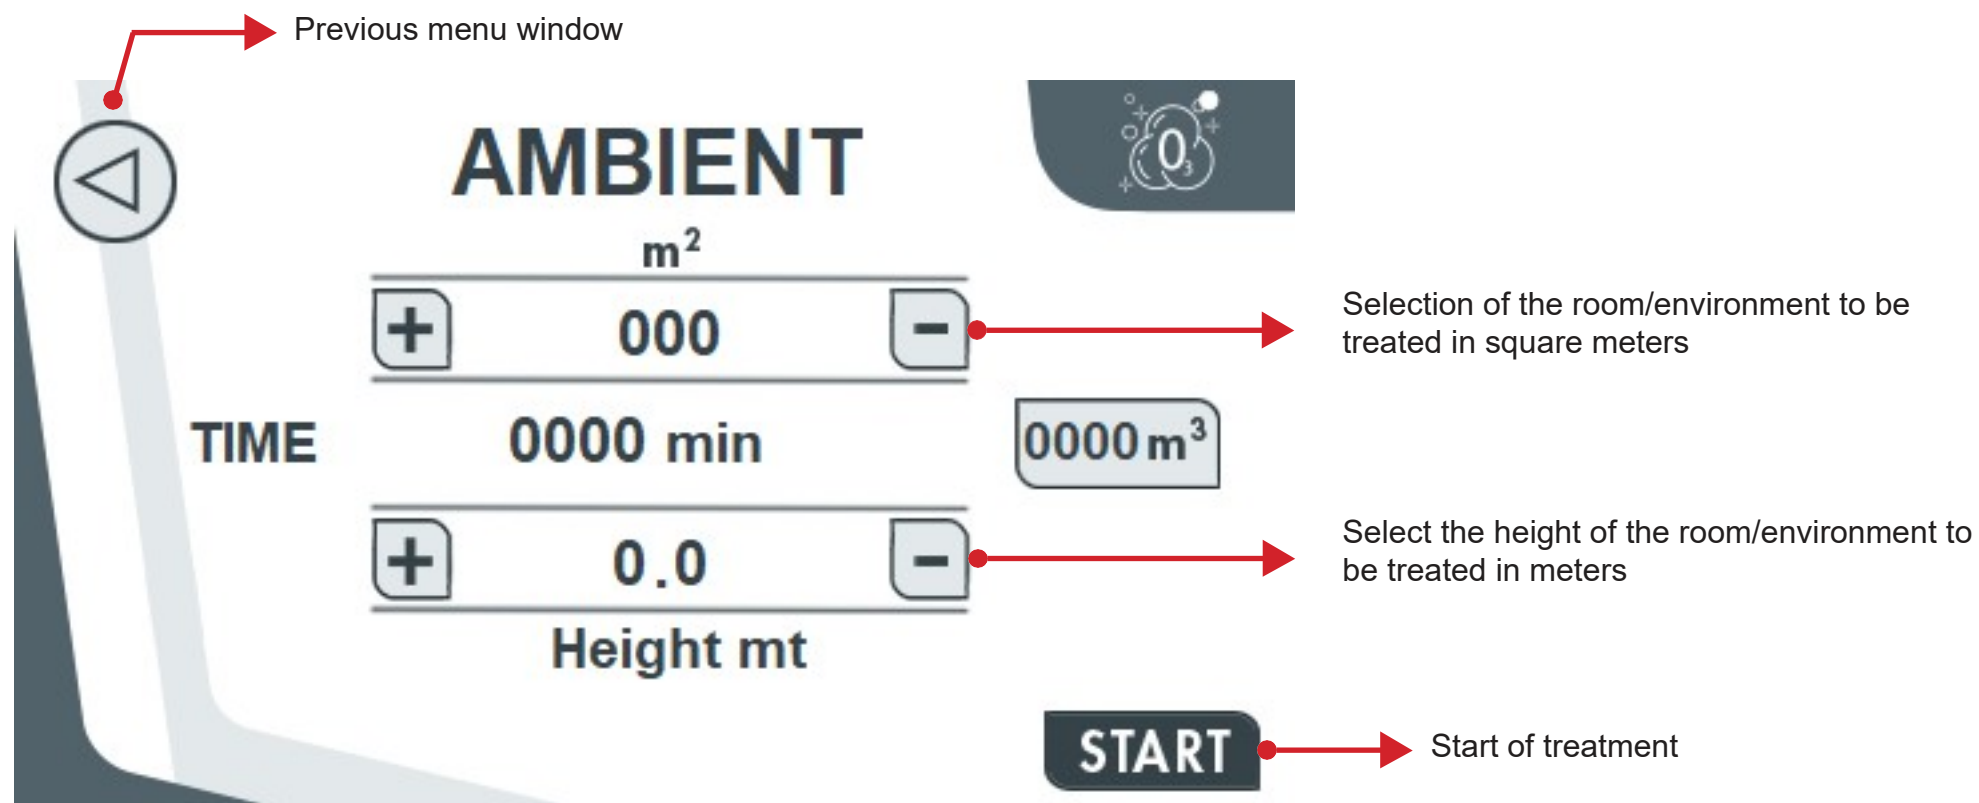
Previous menu window

AMBIENT

$O_3$

$m^2$

+ 000 −

Selection of the room/environment to be treated in square meters

TIME 0000 min

0000 $m^3$

+ 0.0 −

Select the height of the room/environment to be treated in meters

Height mt

START

Start of treatment